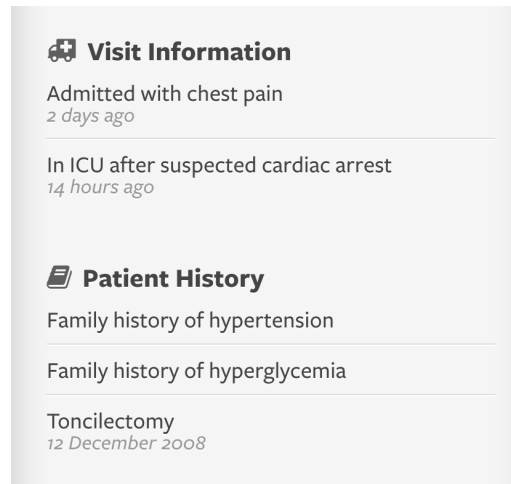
Visit Information

Admitted with chest pain
2 days ago

In ICU after suspected cardiac arrest
14 hours ago

Patient History

Family history of hypertension

Family history of hyperglycemia

Toncilectomy
12 December 2008